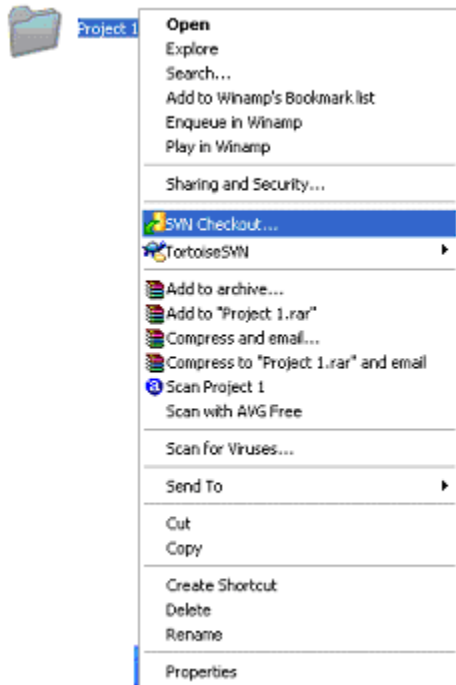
Project 1

Open
Explore
Search...
Add to Winamp's Bookmark list
Enqueue in Winamp
Play in Winamp

Sharing and Security...

SVN Checkout...
TortoiseSVN

Add to archive...
Add to "Project 1.rar"
Compress and email...
Compress to "Project 1.rar" and email
Scan Project 1
Scan with AVG Free

Scan for Viruses...

Send To

Cut
Copy

Create Shortcut
Delete
Rename

Properties